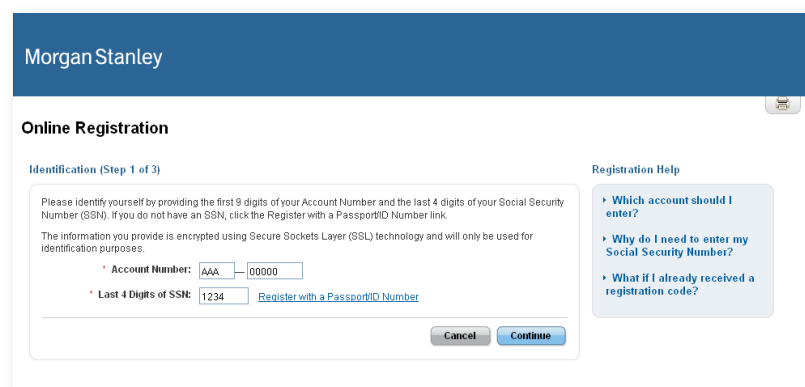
Morgan Stanley

Online Registration

Identification (Step 1 of 3)

Please identify yourself by providing the first 9 digits of your Account Number and the last 4 digits of your Social Security Number (SSN). If you do not have an SSN, click the Register with a Passport/ID Number link.

The information you provide is encrypted using Secure Sockets Layer (SSL) technology and will only be used for identification purposes.

* Account Number: AAA — 00000

* Last 4 Digits of SSN: 1234 Register with a Passport/ID Number

Cancel Continue

Registration Help

Which account should I enter?

Why do I need to enter my Social Security Number?

What if I already received a registration code?